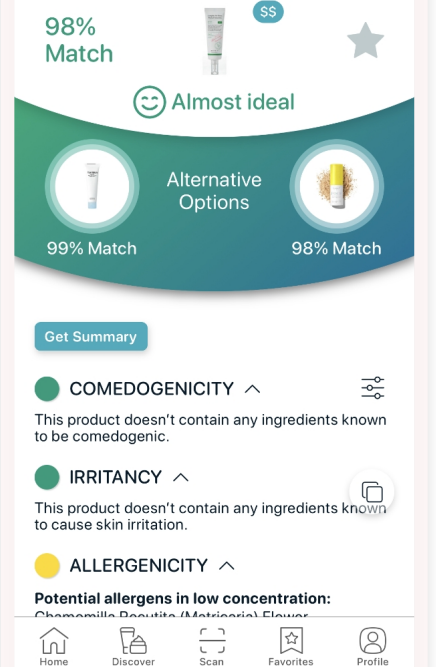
98% Match

$$

Almost ideal

Alternative Options

99% Match

98% Match

Get Summary

COMEDOGENICITY

This product doesn't contain any ingredients known to be comedogenic.

IRRITANCY

This product doesn't contain any ingredients known to cause skin irritation.

ALLERGENICITY

Potential allergens in low concentration:

Chamomilla Recutita (Matricaria) Flower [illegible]

Home Discover Scan Favorites Profile